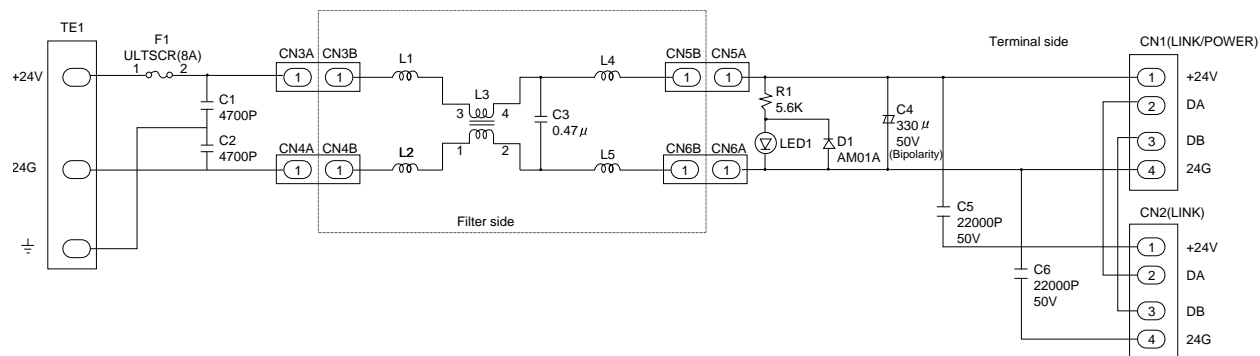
TE1

F1
ULTSCR(8A)
1 2

+24V

C1
4700P

C2
4700P

24G

⏚

CN3A CN3B
1 1

CN4A CN4B
1 1

L1

L2

L3
3 4
1 2

C3
0.47$\mu$

L4

L5

CN5B CN5A
1 1

CN6B CN6A
1 1

Filter side

R1
5.6K

LED1

D1
AM01A

C4
330$\mu$
50V
(Bipolarity)

Terminal side

C5
22000P
50V

C6
22000P
50V

CN1(LINK/POWER)
1 +24V
2 DA
3 DB
4 24G

CN2(LINK)
1 +24V
2 DA
3 DB
4 24G